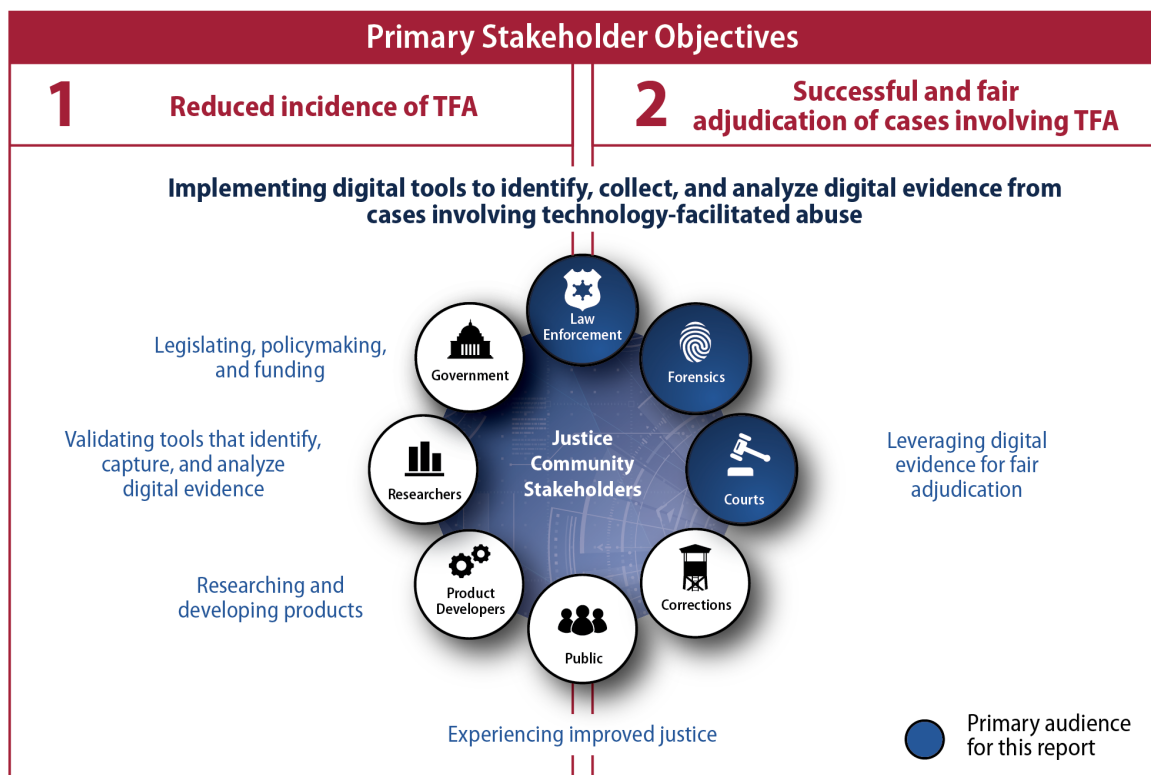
Primary Stakeholder Objectives

1 Reduced incidence of TFA

2 Successful and fair adjudication of cases involving TFA

Implementing digital tools to identify, collect, and analyze digital evidence from cases involving technology-facilitated abuse

Legislating, policymaking, and funding

Validating tools that identify, capture, and analyze digital evidence

Researching and developing products

Law Enforcement

Government

Forensics

Justice Community Stakeholders

Researchers

Courts

Product Developers

Corrections

Public

Leveraging digital evidence for fair adjudication

Experiencing improved justice

Primary audience for this report